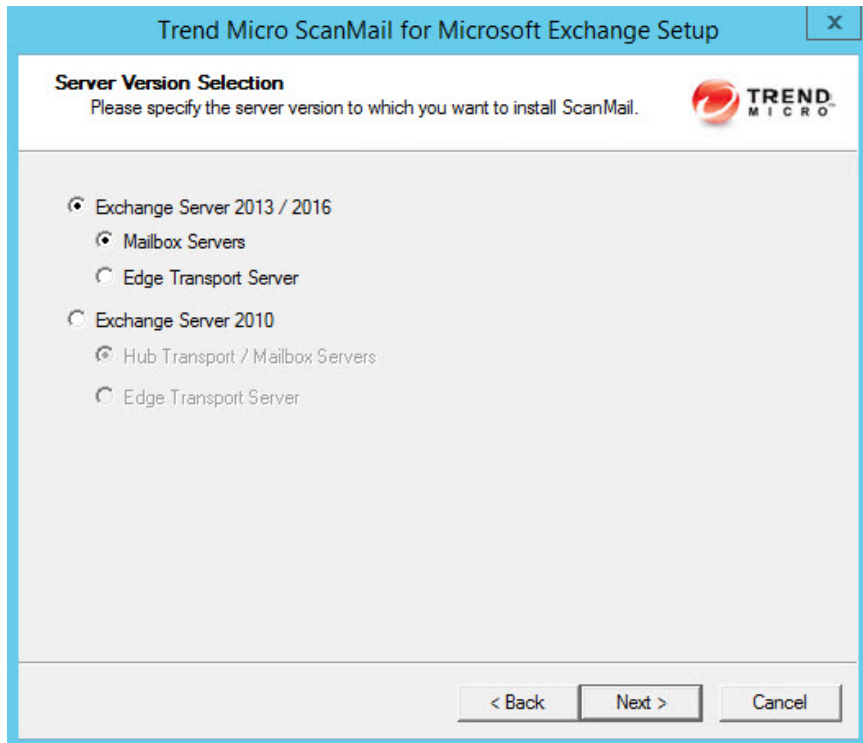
Trend Micro ScanMail for Microsoft Exchange Setup

x

Server Version Selection

Please specify the server version to which you want to install ScanMail.

TREND MICRO

Exchange Server 2013 / 2016

Mailbox Servers

Edge Transport Server

Exchange Server 2010

Hub Transport / Mailbox Servers

Edge Transport Server

< Back

Next >

Cancel